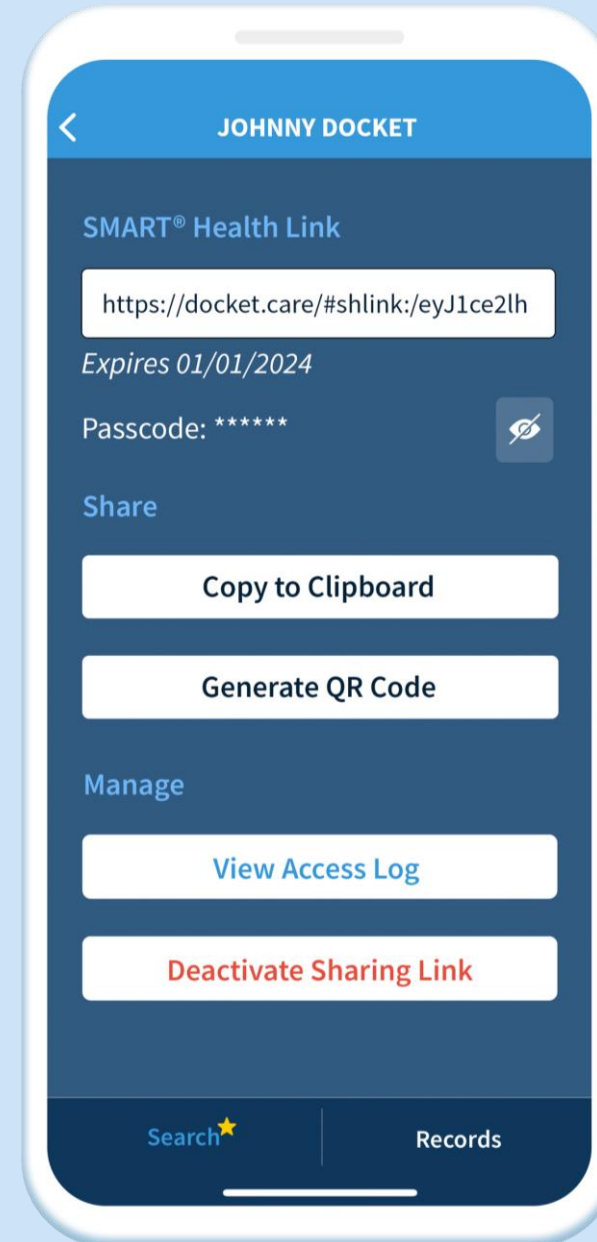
JOHNNY DOCKET

SMART® Health Link

https://docket.care/#shlink:/eyJ1ce2lh

Expires 01/01/2024

Passcode: ******

Share

Copy to Clipboard

Generate QR Code

Manage

View Access Log

Deactivate Sharing Link

Search

Records